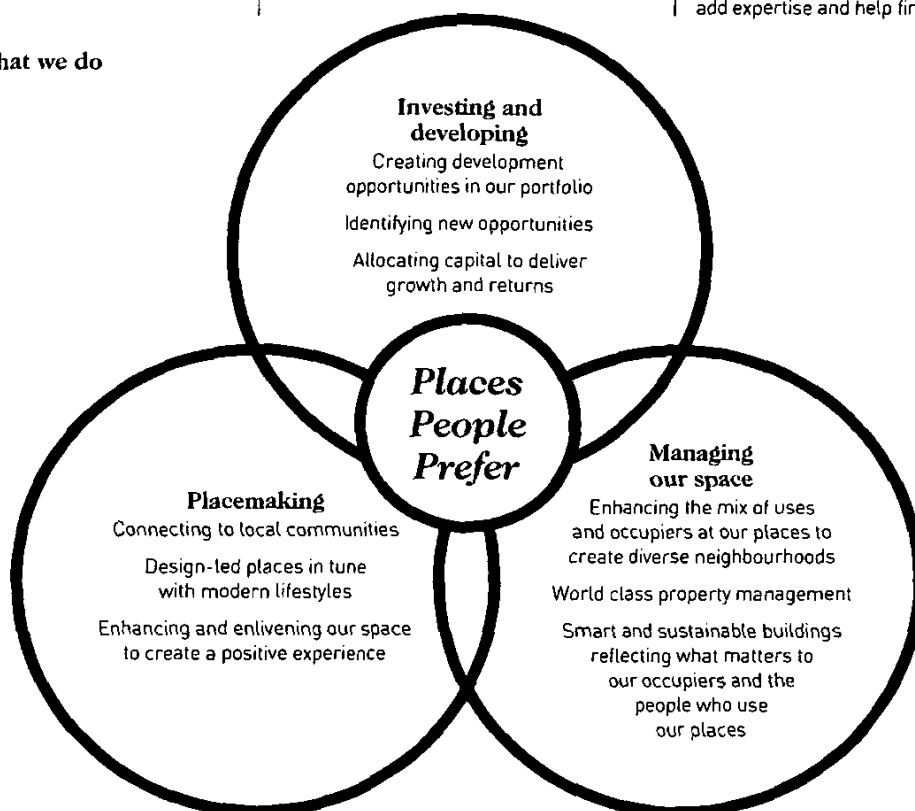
add expertise and help fir

hat we do

Investing and developing
Creating development opportunities in our portfolio

Identifying new opportunities

Allocating capital to deliver growth and returns

Places People Prefer

Placemaking
Connecting to local communities

Design-led places in tune with modern lifestyles

Enhancing and enlivening our space to create a positive experience

Managing our space
Enhancing the mix of uses and occupiers at our places to create diverse neighbourhoods

World class property management

Smart and sustainable buildings reflecting what matters to our occupiers and the people who use our places